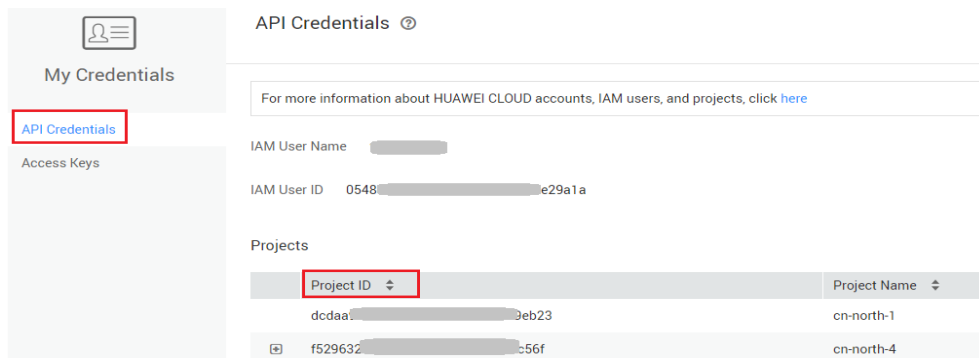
My Credentials

API Credentials

Access Keys

API Credentials ⑦

For more information about HUAWEI CLOUD accounts, IAM users, and projects, click here

IAM User Name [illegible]

IAM User ID 0548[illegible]e29a1a

Projects

| | Project ID ≑ | Project Name ≑ |
|---|---|---|
| | dcdaa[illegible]9eb23 | cn-north-1 |
| ⊞ | f529632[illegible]c56f | cn-north-4 |